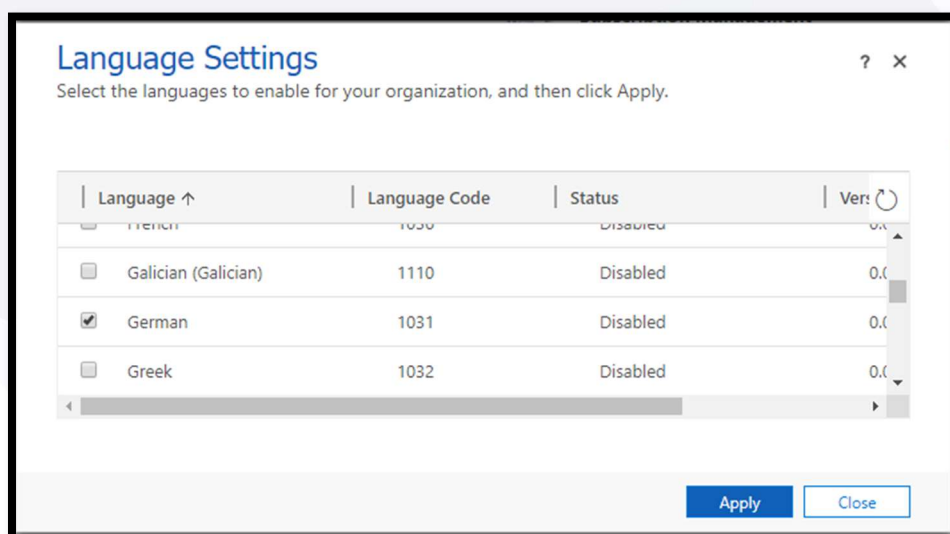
Language Settings

? ×

Select the languages to enable for your organization, and then click Apply.

| Language ↑ | Language Code | Status | Ver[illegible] |
|---|---|---|---|
| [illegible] | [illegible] | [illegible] | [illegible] |
| Galician (Galician) | 1110 | Disabled | 0.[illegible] |
| German | 1031 | Disabled | 0.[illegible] |
| Greek | 1032 | Disabled | 0.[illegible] |

Apply

Close